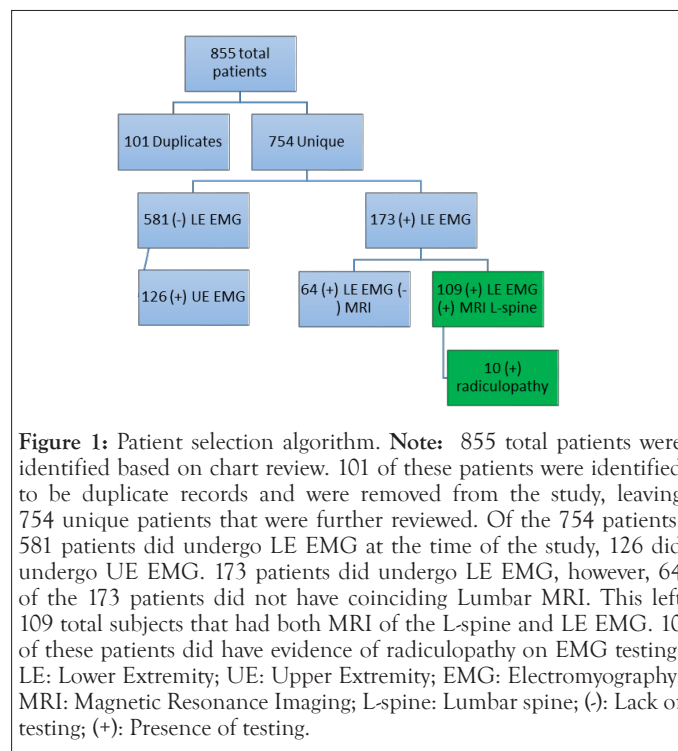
855 total patients

101 Duplicates

754 Unique

581 (-) LE EMG

173 (+) LE EMG

126 (+) UE EMG

64 (+) LE EMG (-) MRI

109 (+) LE EMG (+) MRI L-spine

10 (+) radiculopathy

**Figure 1:** Patient selection algorithm. **Note:** 855 total patients were identified based on chart review. 101 of these patients were identified to be duplicate records and were removed from the study, leaving 754 unique patients that were further reviewed. Of the 754 patients 581 patients did undergo LE EMG at the time of the study, 126 did undergo UE EMG. 173 patients did undergo LE EMG, however, 64 of the 173 patients did not have coinciding Lumbar MRI. This left 109 total subjects that had both MRI of the L-spine and LE EMG. 10 of these patients did have evidence of radiculopathy on EMG testing. LE: Lower Extremity; UE: Upper Extremity; EMG: Electromyography; MRI: Magnetic Resonance Imaging; L-spine: Lumbar spine; (-): Lack of testing; (+): Presence of testing.